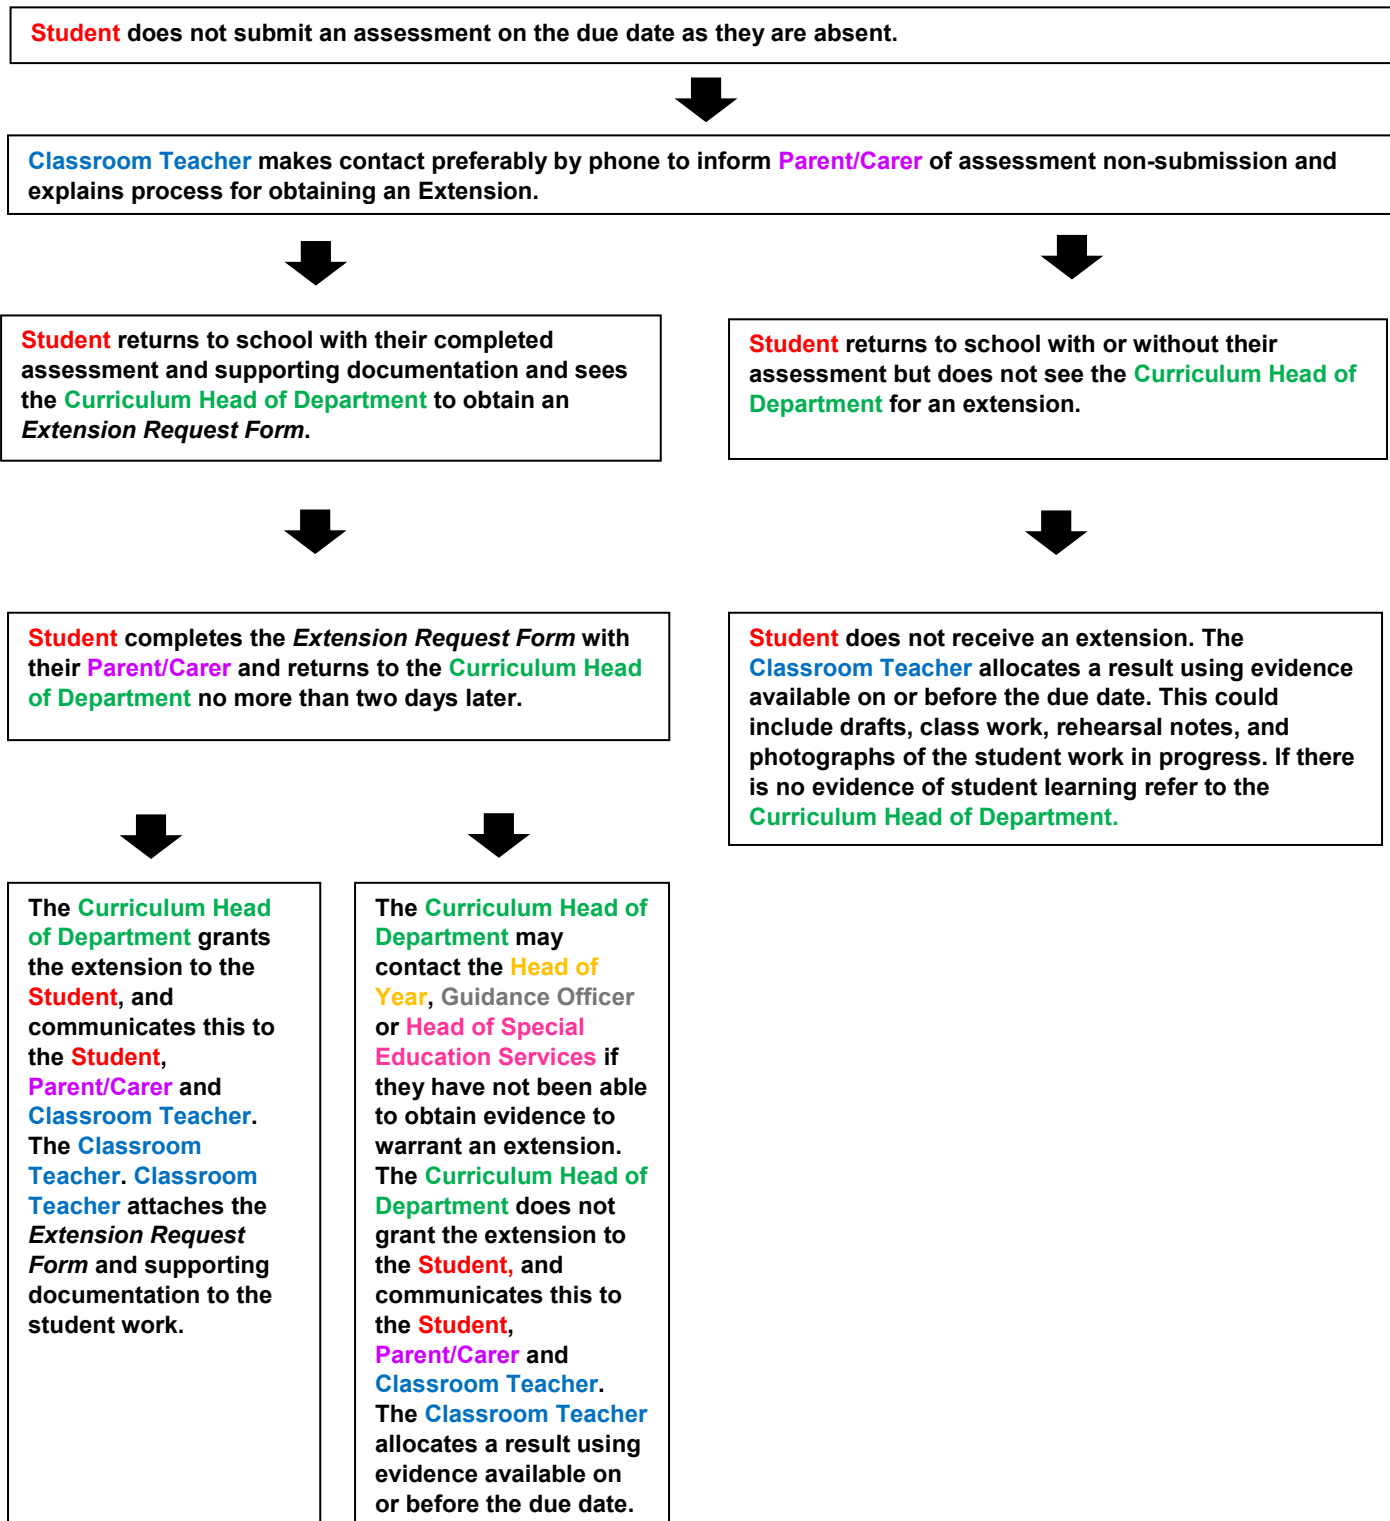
Student does not submit an assessment on the due date as they are absent.

Classroom Teacher makes contact preferably by phone to inform Parent/Carer of assessment non-submission and explains process for obtaining an Extension.

Student returns to school with their completed assessment and supporting documentation and sees the Curriculum Head of Department to obtain an *Extension Request Form*.

Student returns to school with or without their assessment but does not see the Curriculum Head of Department for an extension.

Student completes the *Extension Request Form* with their Parent/Carer and returns to the Curriculum Head of Department no more than two days later.

Student does not receive an extension. The Classroom Teacher allocates a result using evidence available on or before the due date. This could include drafts, class work, rehearsal notes, and photographs of the student work in progress. If there is no evidence of student learning refer to the Curriculum Head of Department.

The Curriculum Head of Department grants the extension to the Student, and communicates this to the Student, Parent/Carer and Classroom Teacher. The Classroom Teacher. Classroom Teacher attaches the *Extension Request Form* and supporting documentation to the student work.

The Curriculum Head of Department may contact the Head of Year, Guidance Officer or Head of Special Education Services if they have not been able to obtain evidence to warrant an extension. The Curriculum Head of Department does not grant the extension to the Student, and communicates this to the Student, Parent/Carer and Classroom Teacher. The Classroom Teacher allocates a result using evidence available on or before the due date.